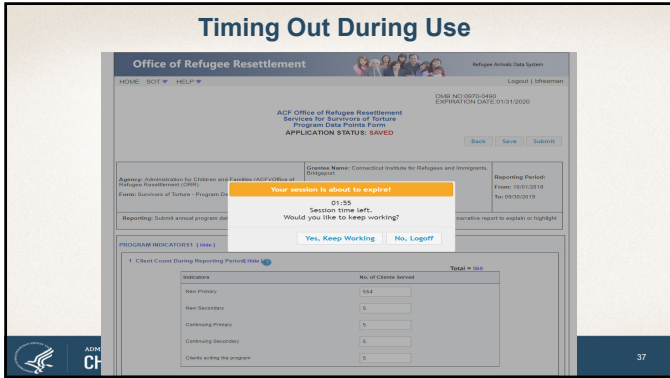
Timing Out During Use

Office of Refugee Resettlement

Refugee Arrivals Data System

HOME SOT ▼ HELP ▼

Logout | bfreeman

OMB NO:0970-0490
EXPIRATION DATE:01/31/2020

ACF Office of Refugee Resettlement
Services for Survivors of Torture
Program Data Points Form
APPLICATION STATUS: SAVED

Back Save Submit

Agency: Administration for Children and Families (ACF)/Office of Refugee Resettlement (ORR)

Form: Survivors of Torture - Program Da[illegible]

Grantee Name: Connecticut Institute for Refugees and Immigrants, Bridgeport

Reporting Period:
From: 10/01/2018
To: 09/30/2019

Reporting: Submit annual program da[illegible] narrative report to explain or highlight

Your session is about to expire!

01:55
Session time left.
Would you like to keep working?

Yes, Keep Working No, Logoff

PROGRAM INDICATORS1 (Hide)

1 Client Count During Reporting Period (Hide)

Total = 569

| Indicators | No. of Clients Served |
|---|---|
| New Primary | 554 |
| New Secondary | 5 |
| Continuing Primary | 5 |
| Continuing Secondary | 5 |
| Clients exiting the program | 5 |

ADM
CH

37